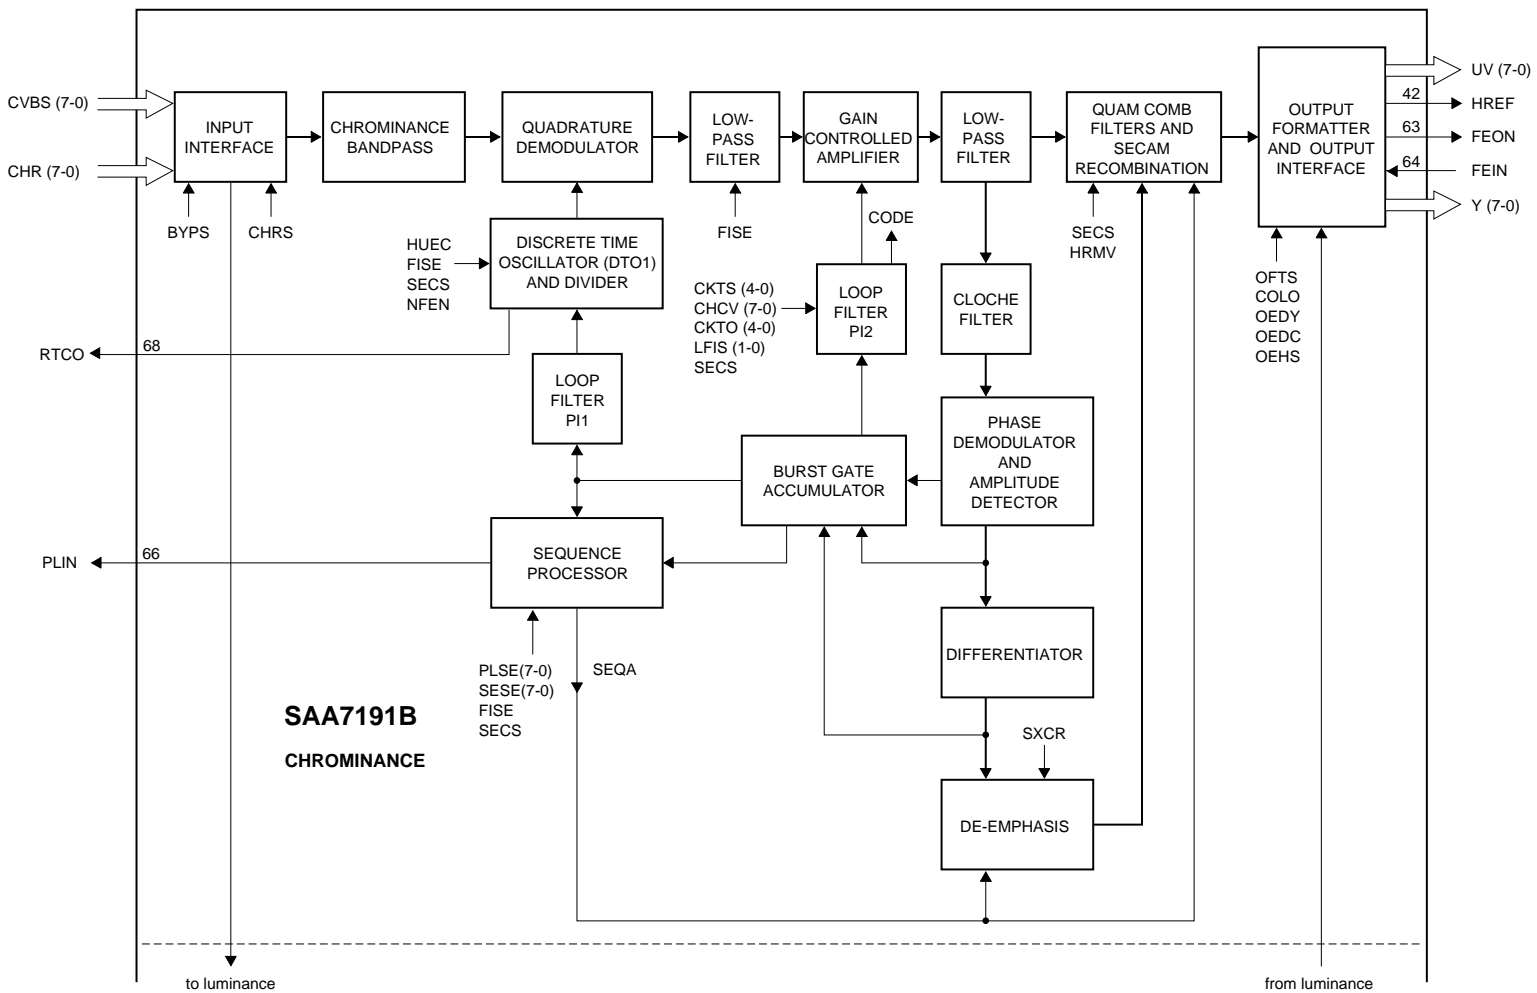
CVBS (7-0)

CHR (7-0)

INPUT INTERFACE

BYPS

CHRS

CHROMINANCE BANDPASS

QUADRATURE DEMODULATOR

LOW-PASS FILTER

FISE

GAIN CONTROLLED AMPLIFIER

CODE

LOW-PASS FILTER

QUAM COMB FILTERS AND SECAM RECOMBINATION

SECS
HRMV

OUTPUT FORMATTER AND OUTPUT INTERFACE

UV (7-0)

42 HREF

63 FEON

64 FEIN

Y (7-0)

OFTS
COLO
OEDY
OEDC
OEHS

HUEC
FISE
SECS
NFEN

DISCRETE TIME OSCILLATOR (DTO1) AND DIVIDER

CKTS (4-0)
CHCV (7-0)
CKTO (4-0)
LFIS (1-0)
SECS

LOOP FILTER PI2

CLOCHE FILTER

RTCO 68

LOOP FILTER PI1

PHASE DEMODULATOR AND AMPLITUDE DETECTOR

BURST GATE ACCUMULATOR

PLIN 66

SEQUENCE PROCESSOR

DIFFERENTIATOR

PLSE(7-0)
SESE(7-0)
FISE
SECS

SEQA

SAA7191B

CHROMINANCE

SXCR

DE-EMPHASIS

to luminance

from luminance